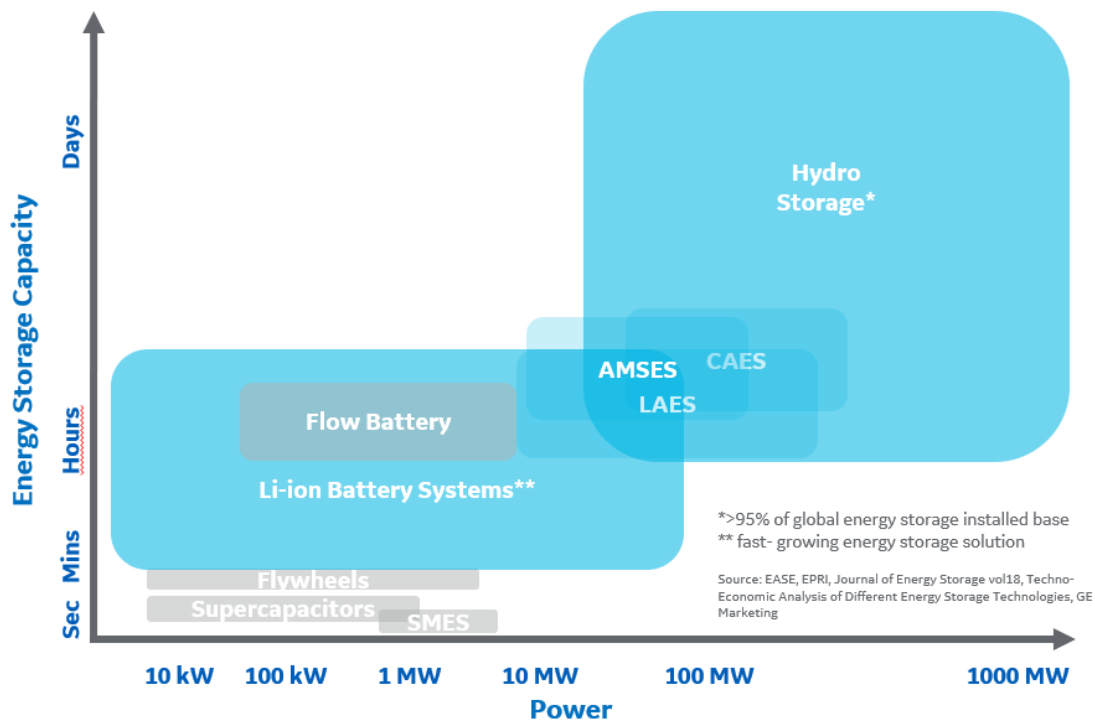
Energy Storage Capacity

Days

Hours

Mins

Sec

Hydro Storage*

AMSES

CAES

LAES

Flow Battery

Li-ion Battery Systems**

*>95% of global energy storage installed base
** fast- growing energy storage solution

Flywheels

Supercapacitors

SMES

Source: EASE, EPRI, Journal of Energy Storage vol18, Techno-Economic Analysis of Different Energy Storage Technologies, GE Marketing

10 kW

100 kW

1 MW

10 MW

100 MW

1000 MW

Power